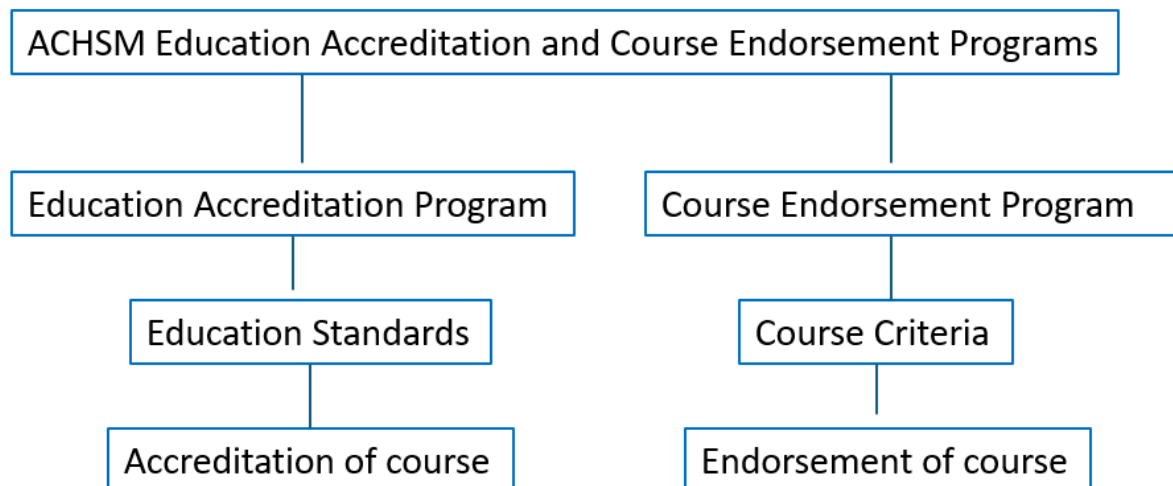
ACHSM Education Accreditation and Course Endorsement Programs

Education Accreditation Program

Education Standards

Accreditation of course

Course Endorsement Program

Course Criteria

Endorsement of course